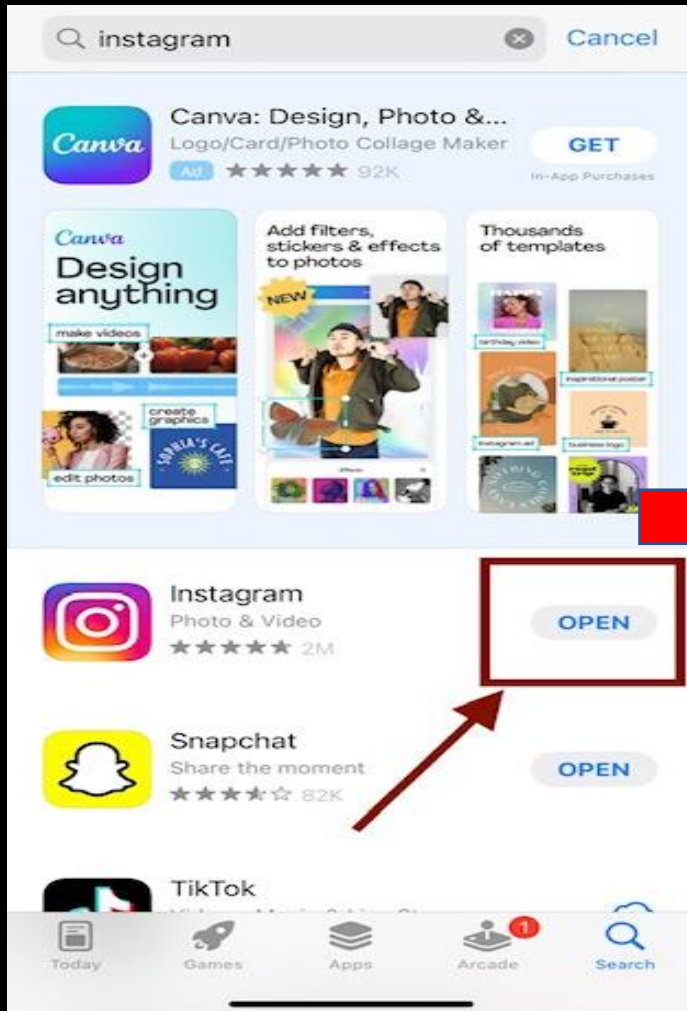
instagram

Cancel

Canva

Canva: Design, Photo &...

Logo/Card/Photo Collage Maker

Ad ★★★★★ 92K

GET

In-App Purchases

Canva

Design anything

make videos

create graphics

SOPHIA'S CAFE

edit photos

Add filters, stickers & effects to photos

NEW

Thousands of templates

birthday video

inspirational poster

instagram ad

business logo

Instagram

Photo & Video

★★★★★ 2M

OPEN

Snapchat

Share the moment

★★★★☆ 82K

OPEN

TikTok

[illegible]

Today

Games

Apps

1

Arcade

Search